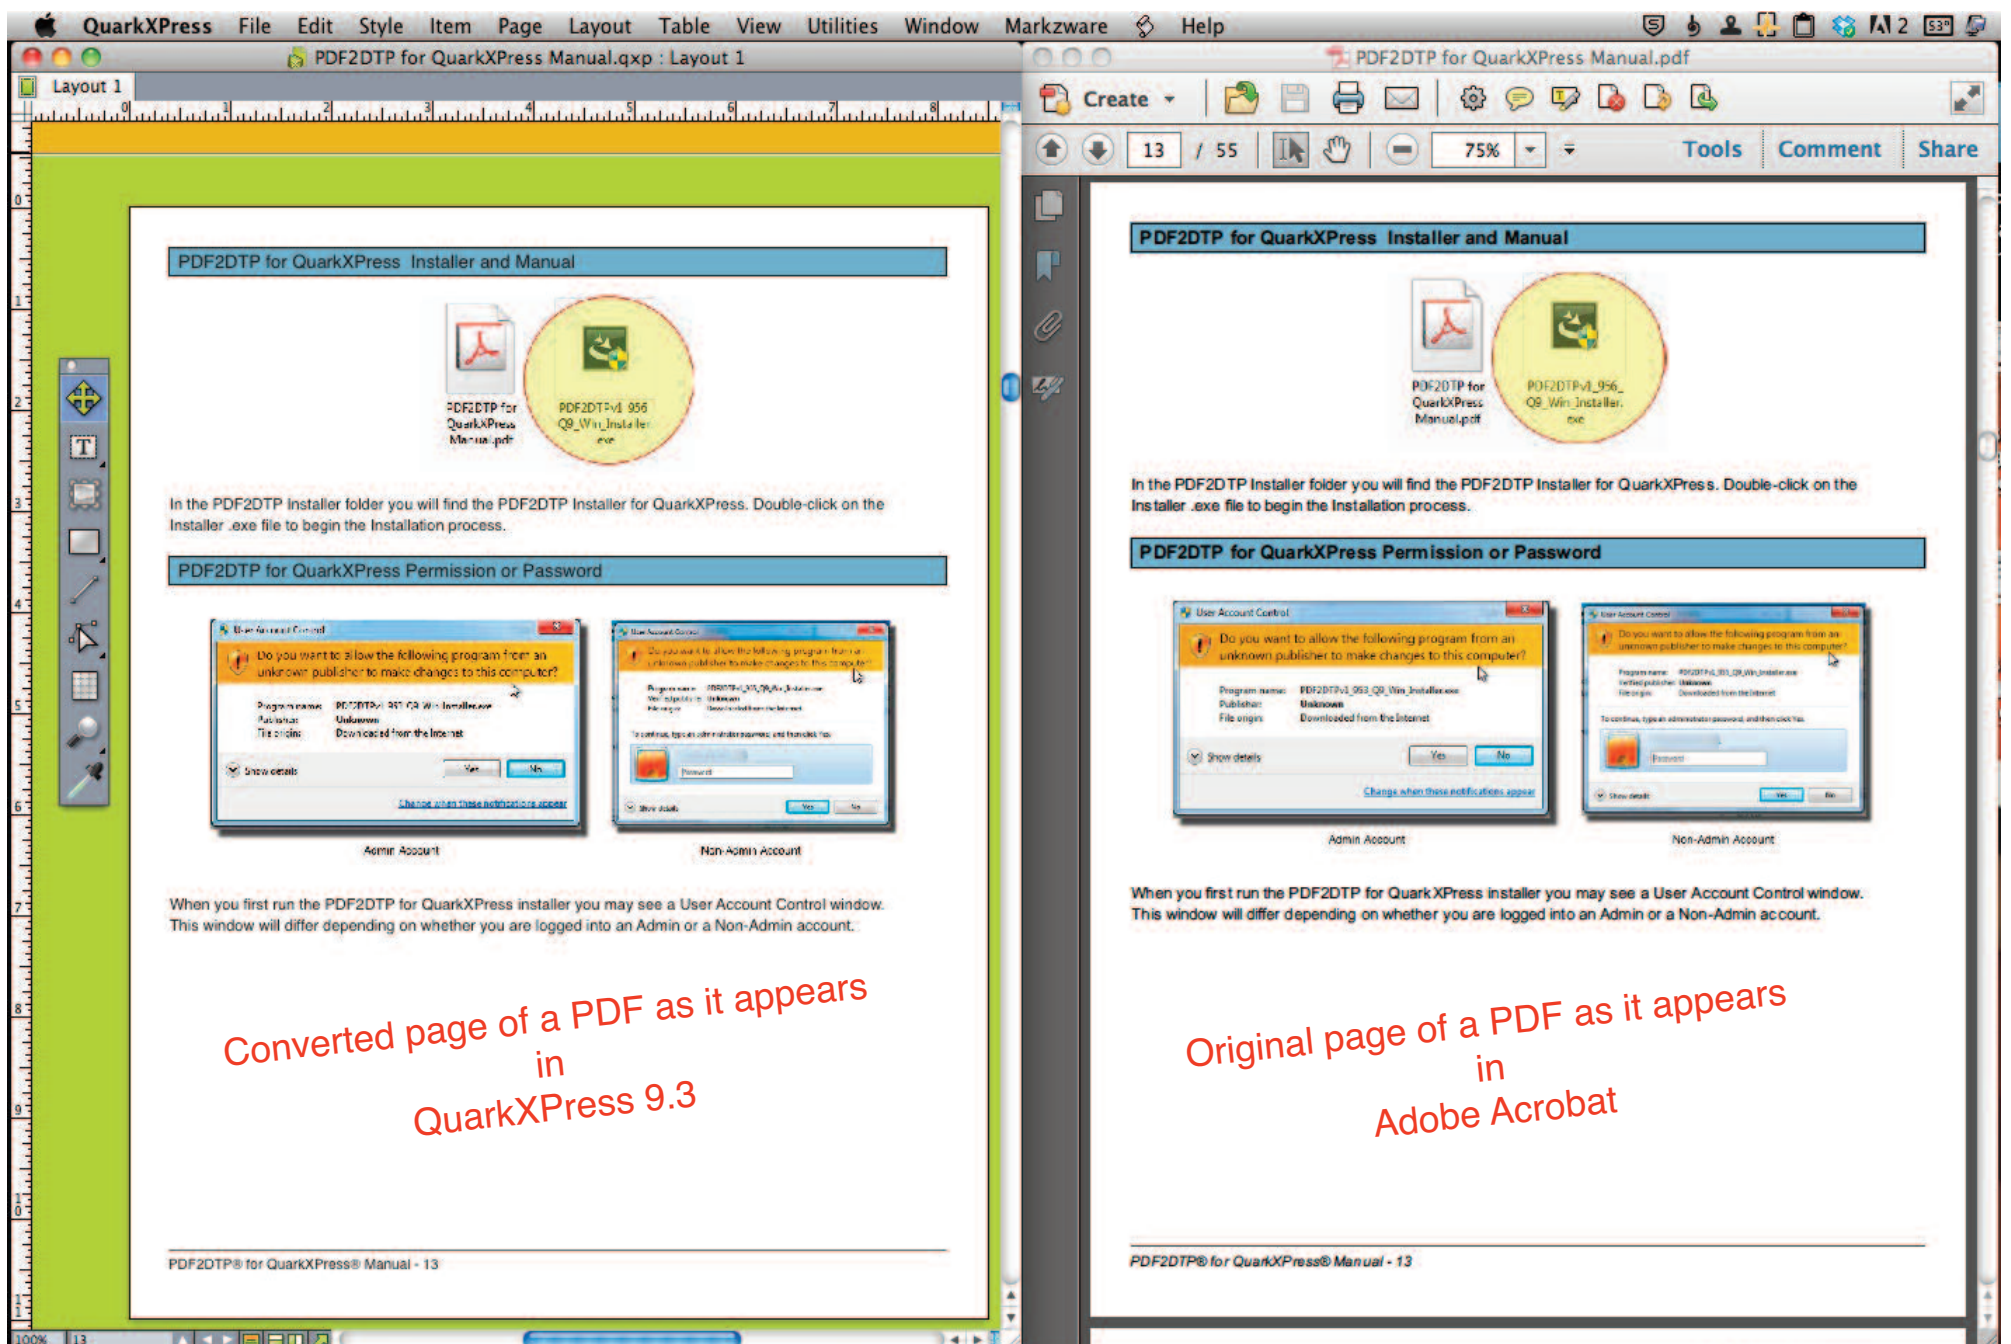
QuarkXPress File Edit Style Item Page Layout Table View Utilities Window Markzware Help

PDF2DTP for QuarkXPress Manual.qxp : Layout 1

Layout 1

PDF2DTP for QuarkXPress Installer and Manual

PDF2DTP for QuarkXPress Manual.pdf

PDF2DTPv1 956 Q9_Win_Installer.exe

In the PDF2DTP Installer folder you will find the PDF2DTP Installer for QuarkXPress. Double-click on the Installer .exe file to begin the Installation process.

PDF2DTP for QuarkXPress Permission or Password

User Account Control

Do you want to allow the following program from an unknown publisher to make changes to this computer?

Program name: PDF2DTPv1 951 Q9 Win Installer.exe
Publisher: Unknown
File origin: Downloaded from the Internet

Show details Yes No

Change when these notifications appear

Admin Account

Non-Admin Account

When you first run the PDF2DTP for QuarkXPress installer you may see a User Account Control window. This window will differ depending on whether you are logged into an Admin or a Non-Admin account.

Converted page of a PDF as it appears in QuarkXPress 9.3

PDF2DTP® for QuarkXPress® Manual - 13

100% 13

PDF2DTP for QuarkXPress Manual.pdf

Create

13 / 55 75%

Tools Comment Share

PDF2DTP for QuarkXPress Installer and Manual

PDF2DTP for QuarkXPress Manual.pdf

PDF2DTPv1_956_Q9_Win_Installer.exe

In the PDF2DTP Installer folder you will find the PDF2DTP Installer for QuarkXPress. Double-click on the Installer .exe file to begin the Installation process.

PDF2DTP for QuarkXPress Permission or Password

User Account Control

Do you want to allow the following program from an unknown publisher to make changes to this computer?

Program name: PDF2DTPv1_953_Q9_Win_Installer.exe
Publisher: Unknown
File origin: Downloaded from the Internet

Show details Yes No

Change when these notifications appear

Admin Account

Non-Admin Account

When you first run the PDF2DTP for QuarkXPress installer you may see a User Account Control window. This window will differ depending on whether you are logged into an Admin or a Non-Admin account.

Original page of a PDF as it appears in Adobe Acrobat

PDF2DTP® for QuarkXPress® Manual - 13